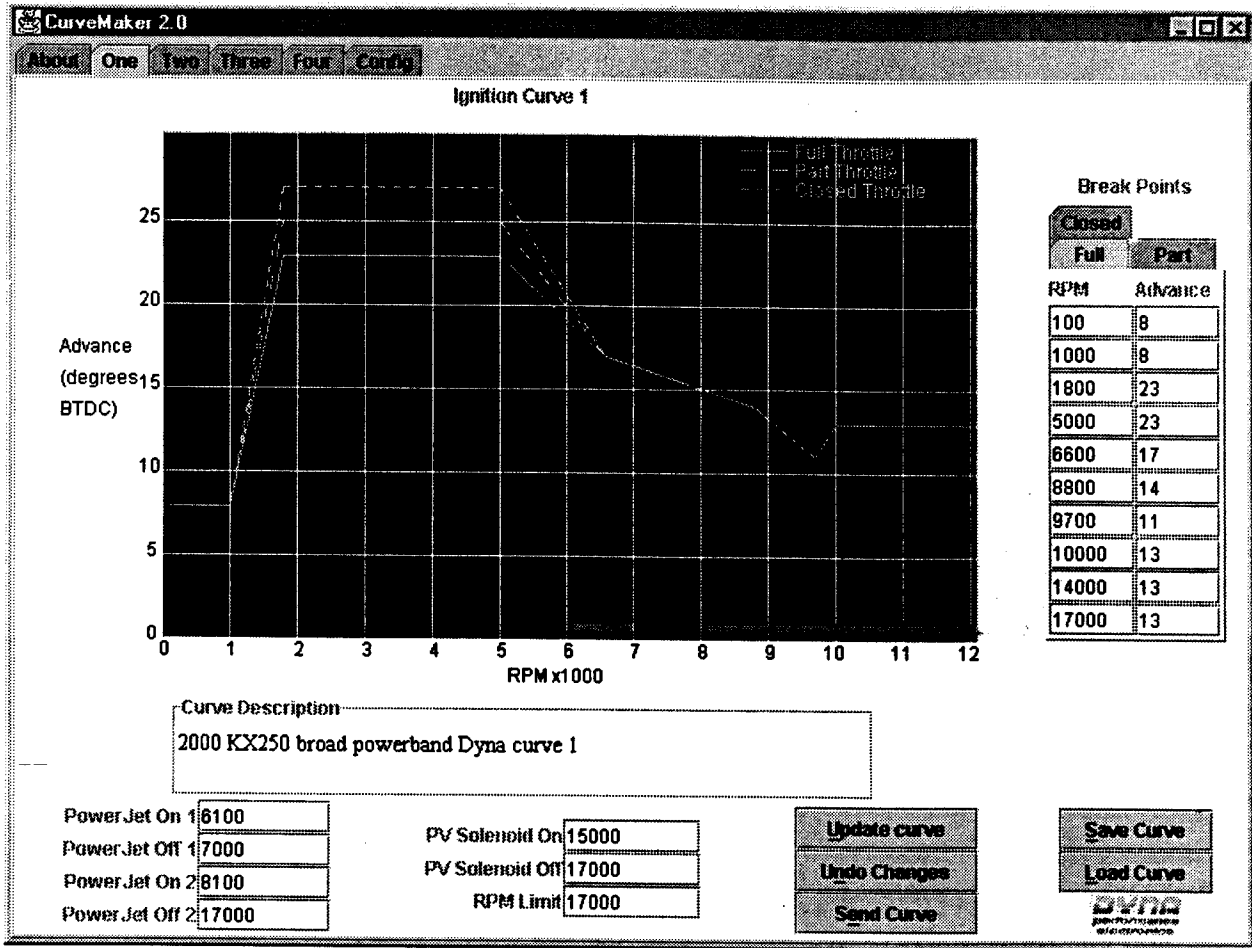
CurveMaker 2.0

About One Two Three Four Config

Ignition Curve 1

Full Throttle
Part Throttle
Closed Throttle

Advance (degrees BTDC)

25
20
15
10
5
0

0 1 2 3 4 5 6 7 8 9 10 11 12

RPM x1000

Break Points

Closed
Full Part

| RPM | Advance |
|---|---|
| 100 | 8 |
| 1000 | 8 |
| 1800 | 23 |
| 5000 | 23 |
| 6600 | 17 |
| 8800 | 14 |
| 9700 | 11 |
| 10000 | 13 |
| 14000 | 13 |
| 17000 | 13 |

Curve Description
2000 KX250 broad powerband Dyna curve 1

PowerJet On 1 6100
PowerJet Off 1 7000
PowerJet On 2 8100
PowerJet Off 2 17000

PV Solenoid On 15000
PV Solenoid Off 17000
RPM Limit 17000

Update curve
Undo Changes
Send Curve

Save Curve
Load Curve

DYNA
performance electronics